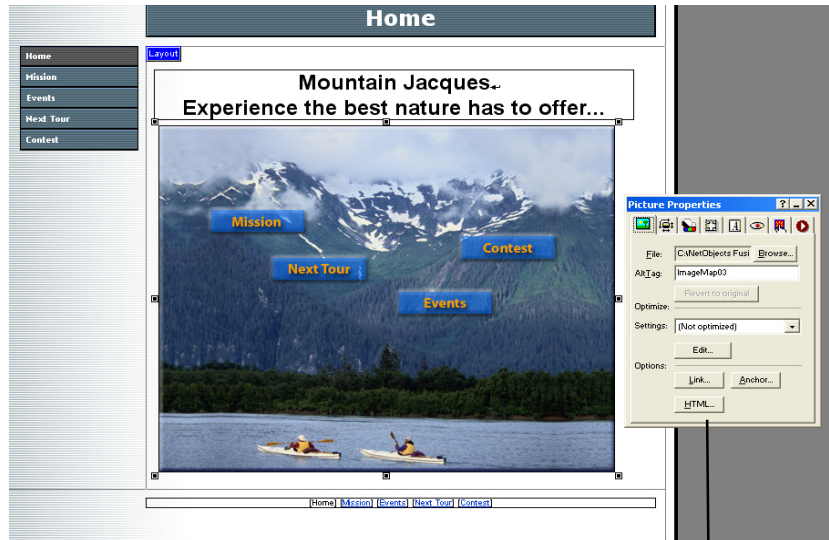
Home

Home
Mission
Events
Next Tour
Contest

Layout

Mountain Jacques
Experience the best nature has to offer...

Mission
Contest
Next Tour
Events

Picture Properties

File: C:\NetObjects Fusi Browse...
AltTag: ImageMap03
Revert to original
Optimize:
Settings: (Not optimized)
Edit...
Options:
Link... Anchor...
HTML...

[Home] [Mission] [Events] [Next Tour] [Contest]